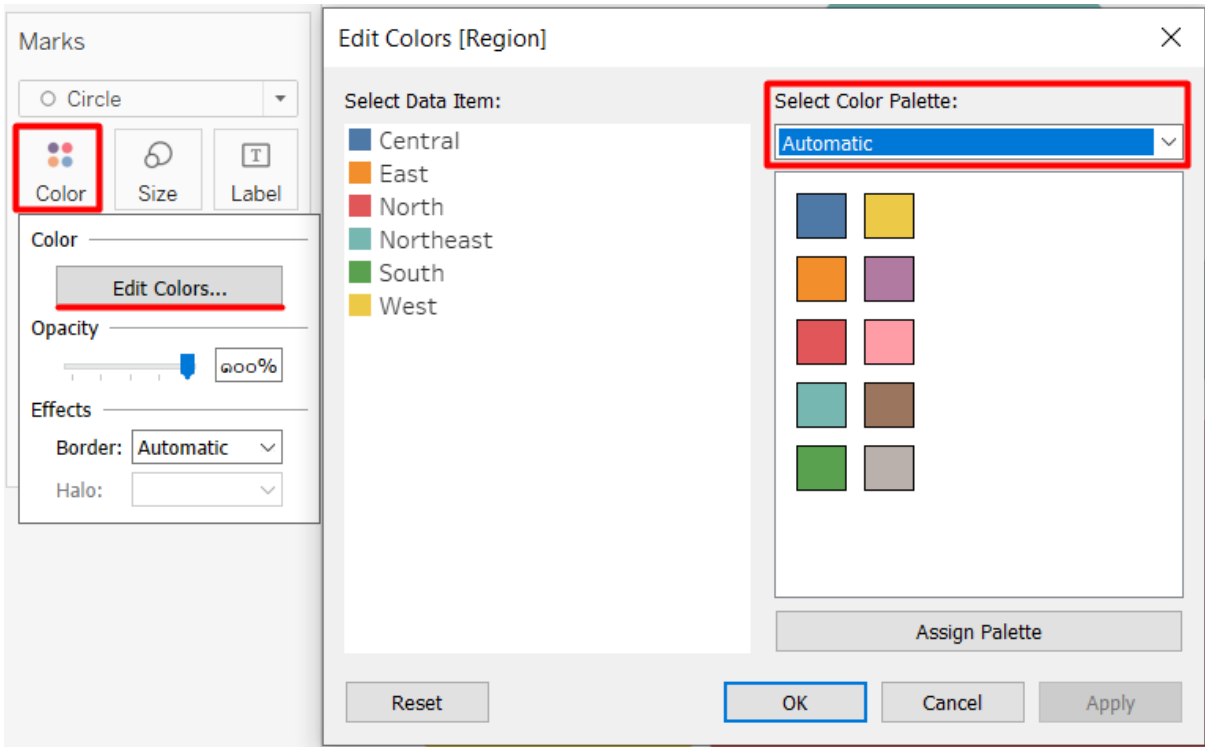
Marks

Circle

Color

Size

Label

Color

Edit Colors...

Opacity

๑๐๐%

Effects

Border: Automatic

Halo:

Edit Colors [Region]

Select Data Item:

Central

East

North

Northeast

South

West

Select Color Palette:

Automatic

Assign Palette

Reset

OK

Cancel

Apply